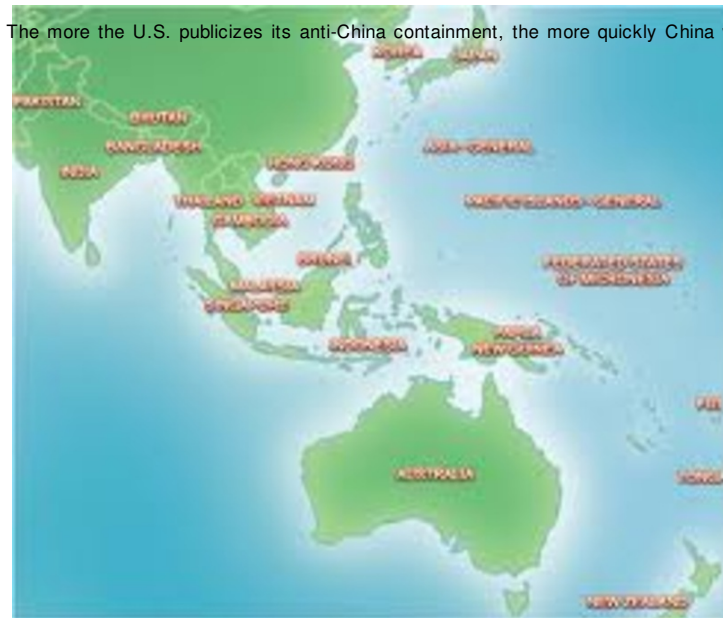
The more the U.S. publicizes its anti-China containment, the more quickly China

KOREA
JAPAN
PAKISTAN
BHUTAN
BANGLADESH
INDIA
HONG KONG
ASIA - GENERAL
THAILAND
VIETNAM
CAMBODIA
PACIFIC ISLANDS - GENERAL
BRUNEI
FEDERATED STATES OF MICRONESIA
MALAYSIA
SINGAPORE
PAPUA NEW GUINEA
INDONESIA
FIJI
AUSTRALIA
TONGA
NEW ZEALAND